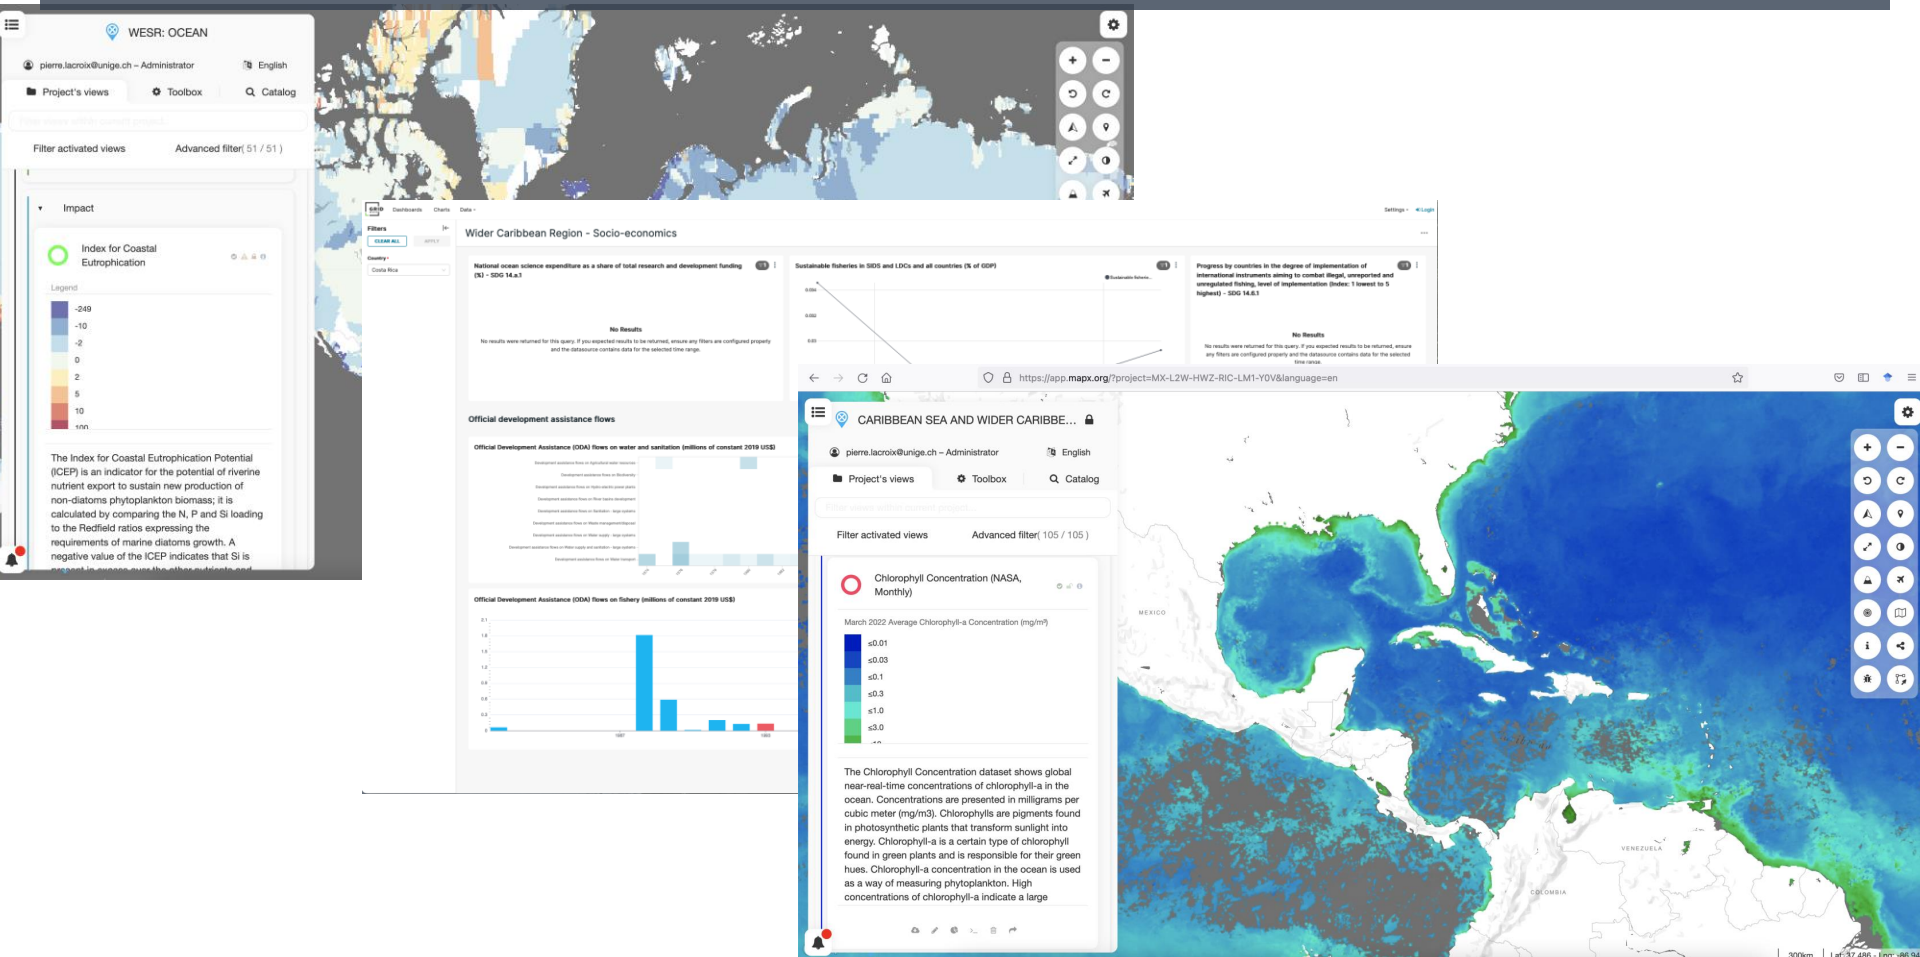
WESR: OCEAN

pierre.lacroix@unige.ch – Administrator

English

Project's views

Toolbox

Catalog

Filter activated views

Advanced filter( 51 / 51 )

Impact

Index for Coastal Eutrophication

Legend

-249

-10

-2

0

2

5

10

100

The Index for Coastal Eutrophication Potential (ICEP) is an indicator for the potential of riverine nutrient export to sustain new production of non-diatoms phytoplankton biomass; it is calculated by comparing the N, P and Si loading to the Redfield ratios expressing the requirements of marine diatoms growth. A negative value of the ICEP indicates that Si is

Dashboards Charts Data

Settings Login

Filters

CLEAR ALL APPLY

Country

Costa Rica

Wider Caribbean Region - Socio-economics

National ocean science expenditure as a share of total research and development funding (%) - SDG 14.a.1

No Results

No results were returned for this query. If you expected results to be returned, ensure any filters are configured properly and the datasource contains data for the selected time range.

Sustainable fisheries in SIDS and LDCs and all countries (% of GDP)

Progress by countries in the degree of implementation of international instruments aiming to combat illegal, unreported and unregulated fishing, level of implementation (Index: 1 lowest to 5 highest) - SDG 14.6.1

No Results

No results were returned for this query. If you expected results to be returned, ensure any filters are configured properly and the datasource contains data for the selected time range.

Official development assistance flows

Official Development Assistance (ODA) flows on water and sanitation (millions of constant 2019 US$)

Official Development Assistance (ODA) flows on fishery (millions of constant 2019 US$)

https://app.mapx.org/?project=MX-L2W-HWZ-RIC-LM1-Y0V&language=en

CARIBBEAN SEA AND WIDER CARIBBE...

pierre.lacroix@unige.ch – Administrator

English

Project's views

Toolbox

Catalog

Filter activated views

Advanced filter( 105 / 105 )

Chlorophyll Concentration (NASA, Monthly)

March 2022 Average Chlorophyll-a Concentration (mg/m³)

≤0.01

≤0.03

≤0.1

≤0.3

≤1.0

≤3.0

The Chlorophyll Concentration dataset shows global near-real-time concentrations of chlorophyll-a in the ocean. Concentrations are presented in milligrams per cubic meter (mg/m3). Chlorophylls are pigments found in photosynthetic plants that transform sunlight into energy. Chlorophyll-a is a certain type of chlorophyll found in green plants and is responsible for their green hues. Chlorophyll-a concentration in the ocean is used as a way of measuring phytoplankton. High concentrations of chlorophyll-a indicate a large

MEXICO

VENEZUELA

COLOMBIA

300km